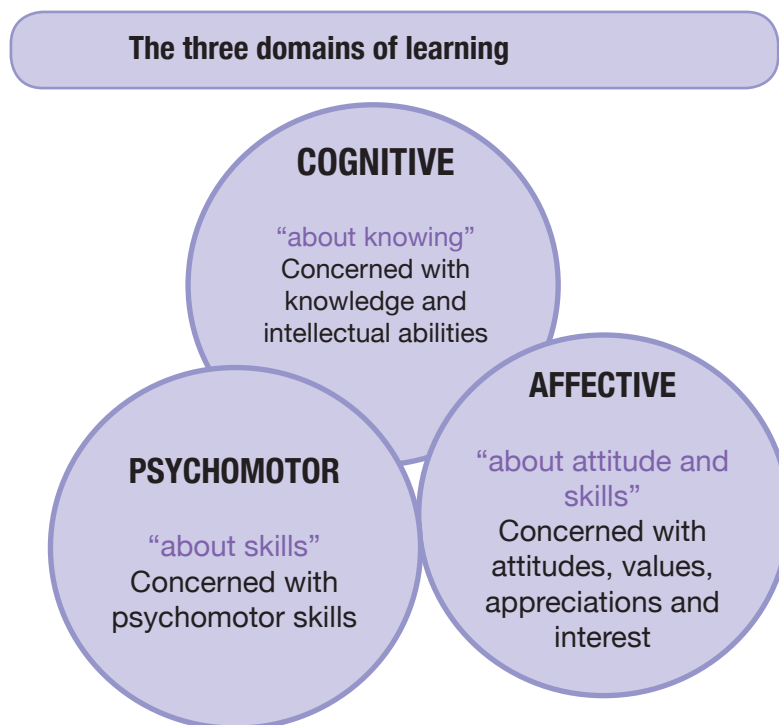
The three domains of learning

COGNITIVE

“about knowing”
Concerned with knowledge and intellectual abilities

PSYCHOMOTOR

“about skills”
Concerned with psychomotor skills

AFFECTIVE

“about attitude and skills”
Concerned with attitudes, values, appreciations and interest